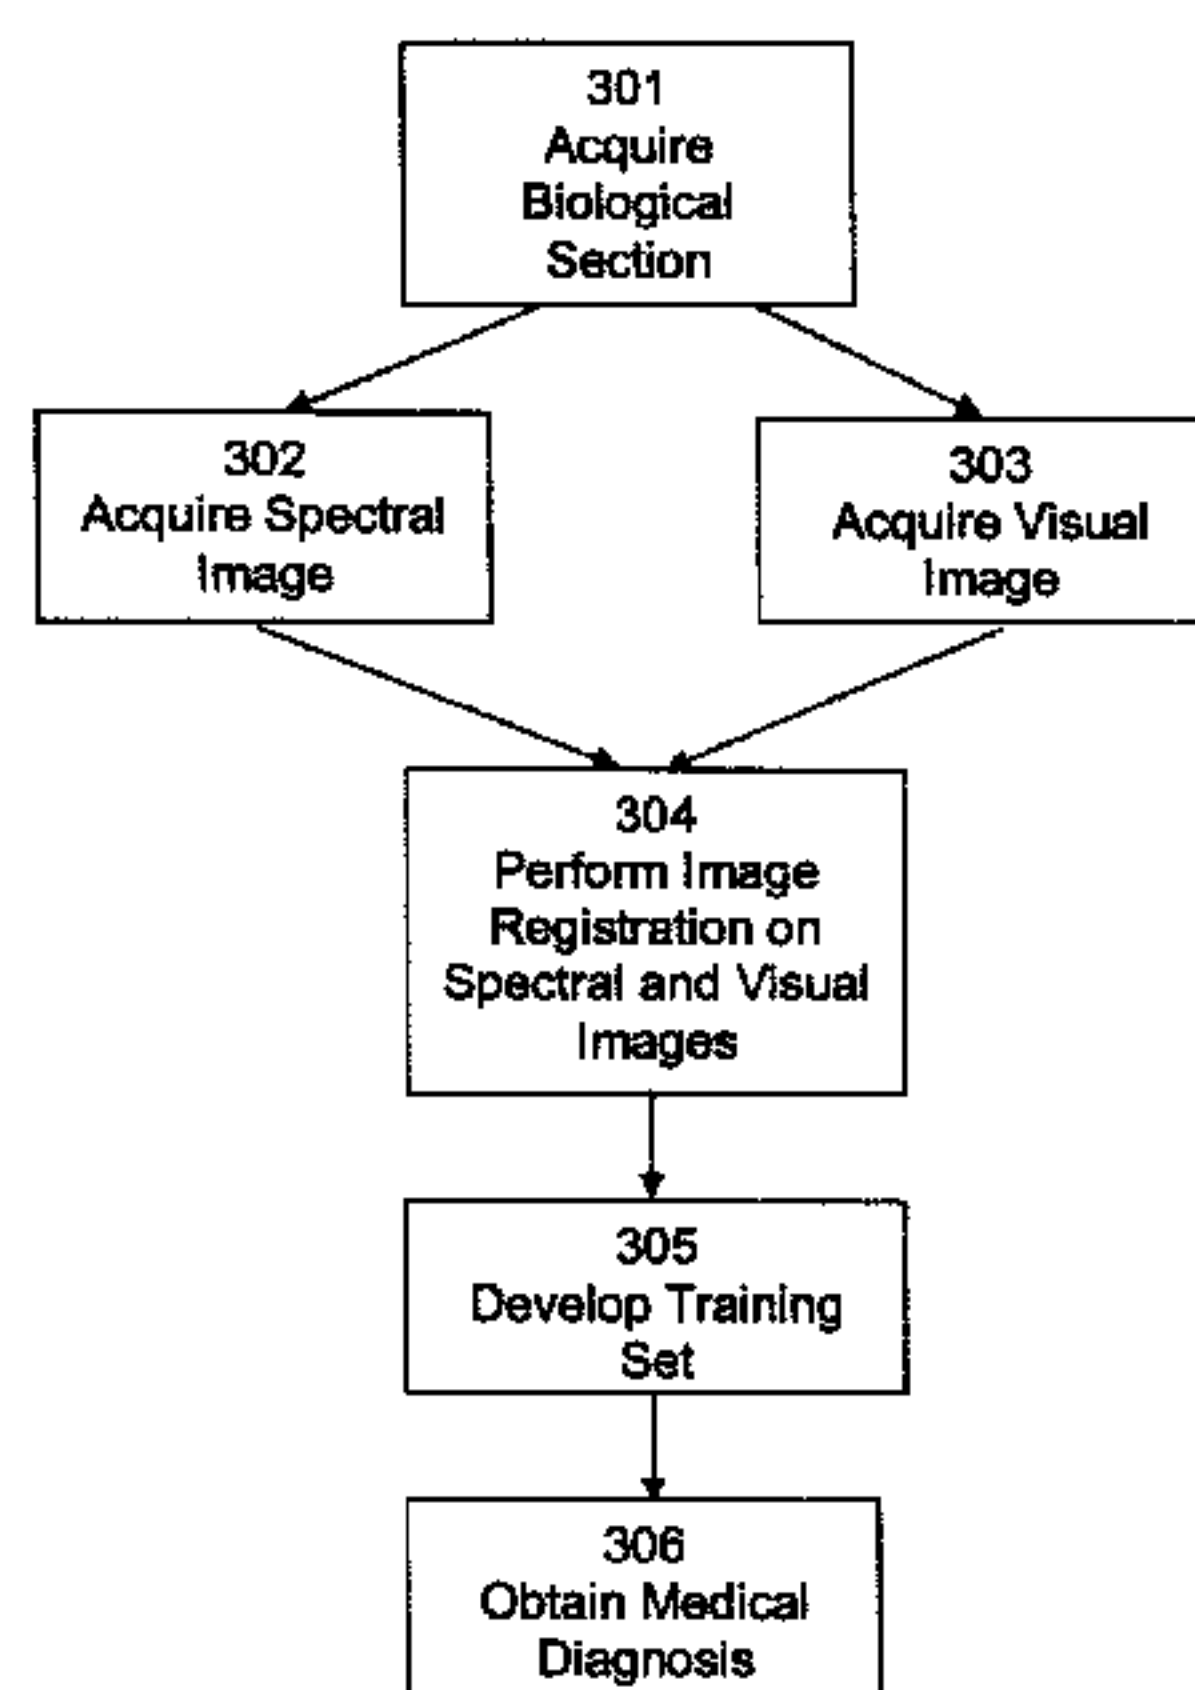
301
Acquire Biological Section

302
Acquire Spectral Image

303
Acquire Visual Image

304
Perform Image Registration on Spectral and Visual Images

305
Develop Training Set

306
Obtain Medical Diagnosis